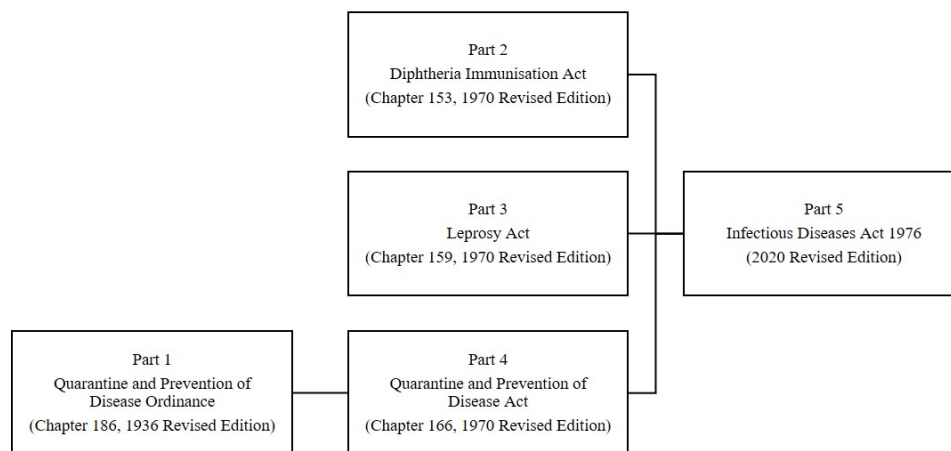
Part 2
Diphtheria Immunisation Act
(Chapter 153, 1970 Revised Edition)

Part 3
Leprosy Act
(Chapter 159, 1970 Revised Edition)

Part 5
Infectious Diseases Act 1976
(2020 Revised Edition)

Part 1
Quarantine and Prevention of Disease Ordinance
(Chapter 186, 1936 Revised Edition)

Part 4
Quarantine and Prevention of Disease Act
(Chapter 166, 1970 Revised Edition)